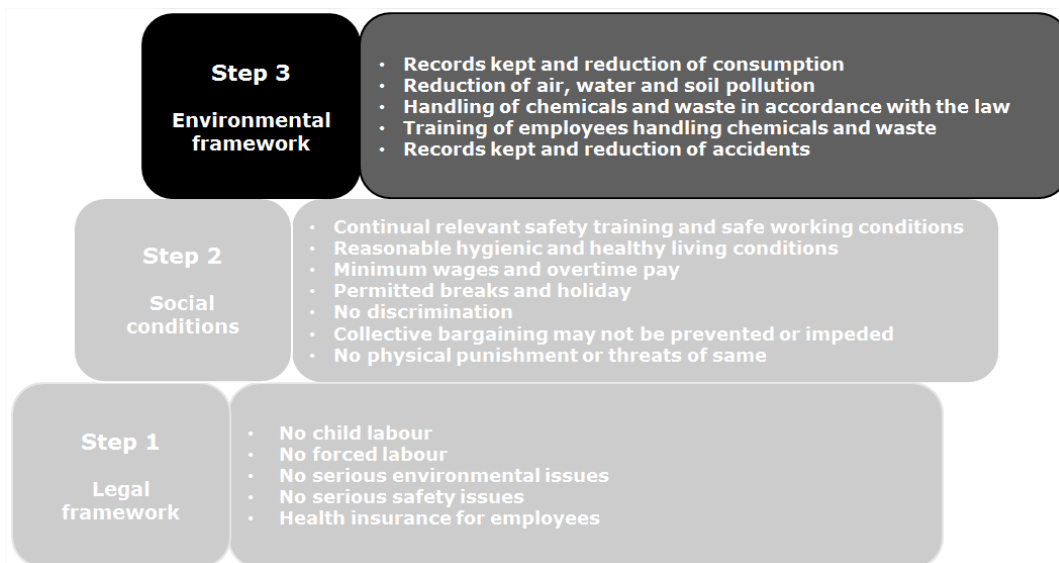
Step 3

Environmental framework

- Records kept and reduction of consumption
- Reduction of air, water and soil pollution
- Handling of chemicals and waste in accordance with the law
- Training of employees handling chemicals and waste
- Records kept and reduction of accidents

Step 2

Social conditions

- Continual relevant safety training and safe working conditions
- Reasonable hygienic and healthy living conditions
- Minimum wages and overtime pay
- Permitted breaks and holiday
- No discrimination
- Collective bargaining may not be prevented or impeded
- No physical punishment or threats of same

Step 1

Legal framework

- No child labour
- No forced labour
- No serious environmental issues
- No serious safety issues
- Health insurance for employees